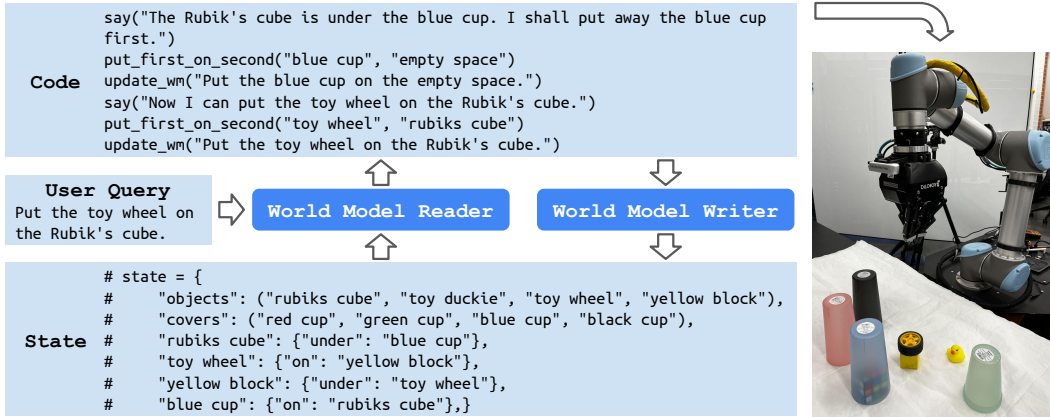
Code
say("The Rubik's cube is under the blue cup. I shall put away the blue cup first.")
put_first_on_second("blue cup", "empty space")
update_wm("Put the blue cup on the empty space.")
say("Now I can put the toy wheel on the Rubik's cube.")
put_first_on_second("toy wheel", "rubiks cube")
update_wm("Put the toy wheel on the Rubik's cube.")

User Query
Put the toy wheel on the Rubik's cube.

World Model Reader

World Model Writer

State
# state = {
#     "objects": ("rubiks cube", "toy duckie", "toy wheel", "yellow block"),
#     "covers": ("red cup", "green cup", "blue cup", "black cup"),
#     "rubiks cube": {"under": "blue cup"},
#     "toy wheel": {"on": "yellow block"},
#     "yellow block": {"under": "toy wheel"},
#     "blue cup": {"on": "rubiks cube"},}

ROBOTIQ